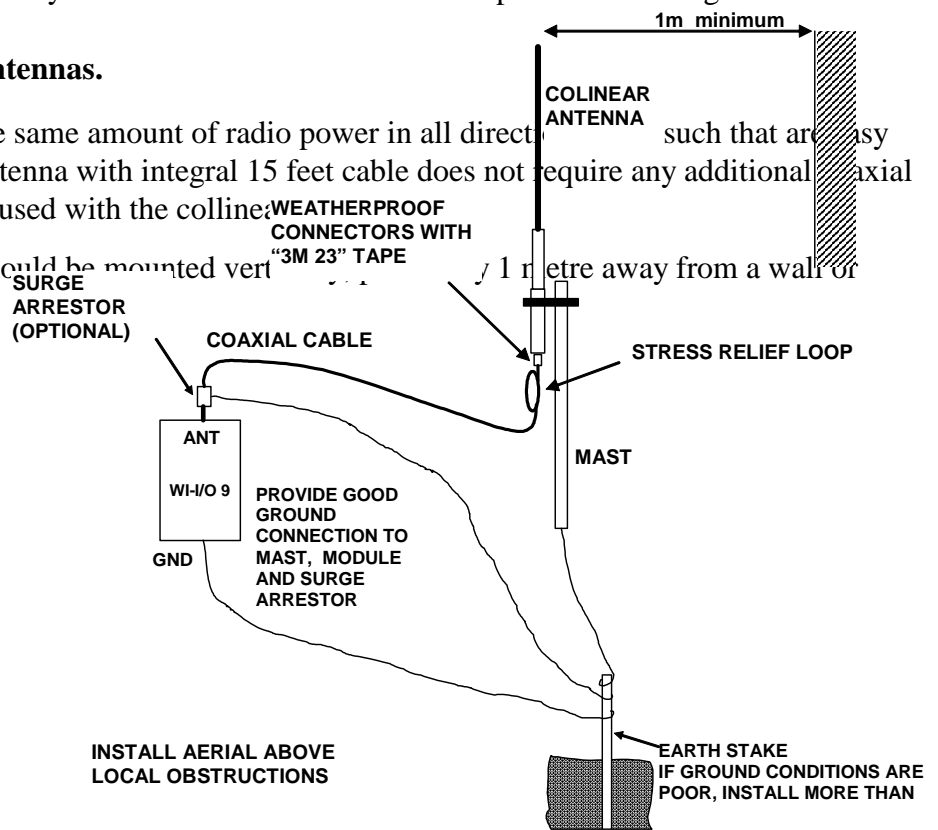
1m minimum

ntennas.

COLINEAR ANTENNA

e same amount of radio power in all directi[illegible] such that are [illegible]asy
tenna with integral 15 feet cable does not require any additional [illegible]axial
used with the colline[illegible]

WEATHERPROOF CONNECTORS WITH "3M 23" TAPE

ould be mounted vert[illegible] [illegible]y 1 metre away from a wall or

SURGE ARRESTOR (OPTIONAL)

COAXIAL CABLE

STRESS RELIEF LOOP

ANT

WI-I/O 9

MAST

PROVIDE GOOD GROUND CONNECTION TO MAST, MODULE AND SURGE ARRESTOR

GND

INSTALL AERIAL ABOVE LOCAL OBSTRUCTIONS

EARTH STAKE
IF GROUND CONDITIONS ARE POOR, INSTALL MORE THAN